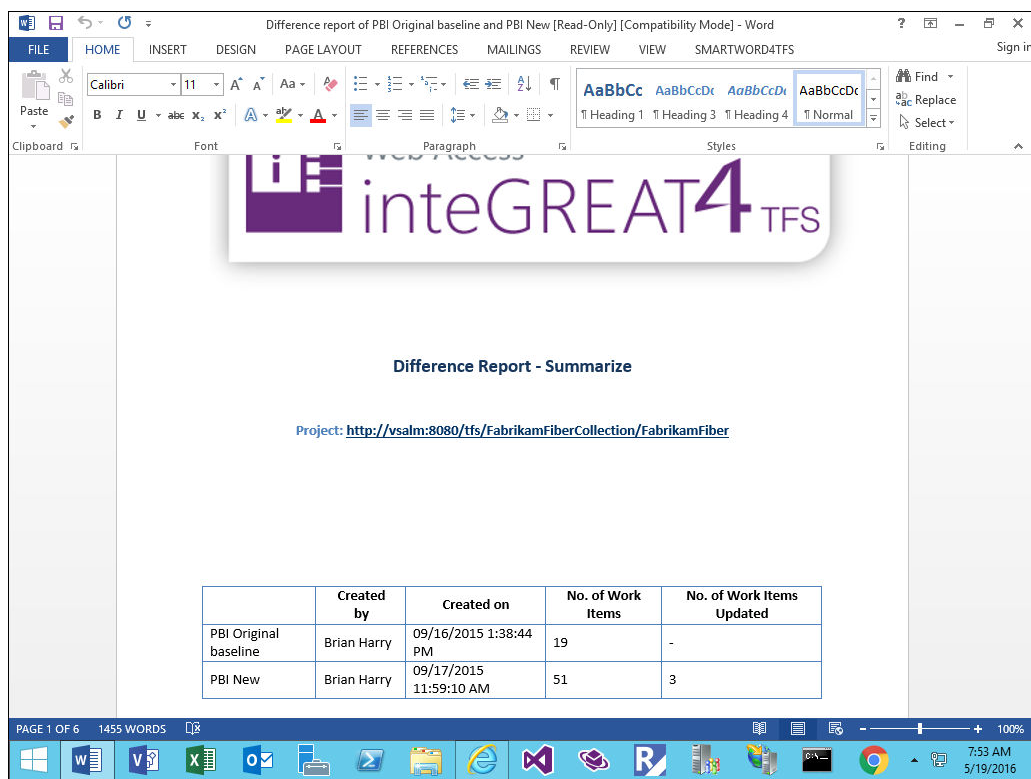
Difference report of PBI Original baseline and PBI New [Read-Only] [Compatibility Mode] - Word

? – ×

FILE HOME INSERT DESIGN PAGE LAYOUT REFERENCES MAILINGS REVIEW VIEW SMARTWORD4TFS Sign in

Paste

Clipboard

Calibri 11 A A Aa

B I U abc $x_2$ $x^2$ A A

Font

Paragraph

AaBbCc AaBbCcDc AaBbCcDc AaBbCcDc

¶ Heading 1 ¶ Heading 3 ¶ Heading 4 ¶ Normal

Styles

Find

Replace

Select

Editing

Web Access

inteGREAT4 TFS

Difference Report - Summarize

Project: http://vsalm:8080/tfs/FabrikamFiberCollection/FabrikamFiber

| | Created by | Created on | No. of Work Items | No. of Work Items Updated |
|---|---|---|---|---|
| PBI Original baseline | Brian Harry | 09/16/2015 1:38:44 PM | 19 | - |
| PBI New | Brian Harry | 09/17/2015 11:59:10 AM | 51 | 3 |

PAGE 1 OF 6 1455 WORDS

100%

7:53 AM
5/19/2016